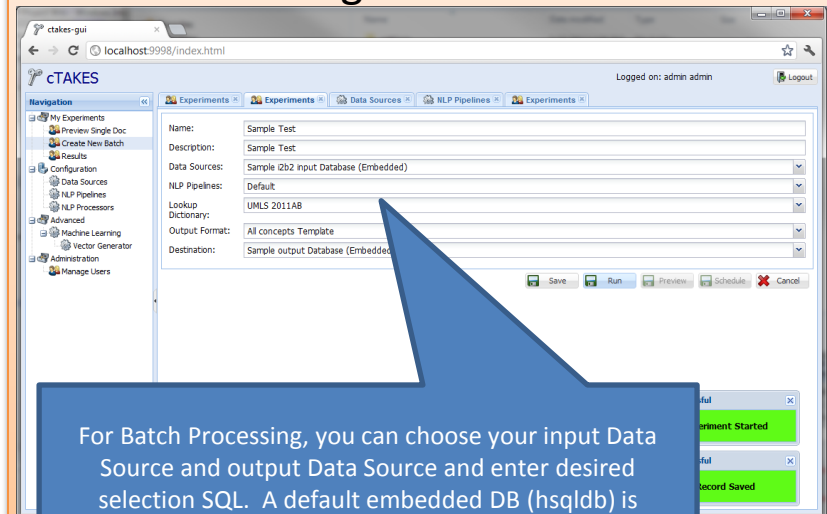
ctakes-gui

localhost:9998/index.html

cTAKES

Logged on: admin admin

Logout

Navigation

My Experiments
Preview Single Doc
Create New Batch
Results
Configuration
Data Sources
NLP Pipelines
NLP Processors
Advanced
Machine Learning
Vector Generator
Administration
Manage Users

Experiments | Experiments | Data Sources | NLP Pipelines | Experiments

Name: Sample Test
Description: Sample Test
Data Sources: Sample i2b2 input Database (Embedded)
NLP Pipelines: Default
Lookup Dictionary: UMLS 2011AB
Output Format: All concepts Template
Destination: Sample output Database (Embedded

Save | Run | Preview | Schedule | Cancel

ful
eriment Started

ful
ecord Saved

For Batch Processing, you can choose your input Data Source and output Data Source and enter desired selection SQL. A default embedded DB (hsqldb) is